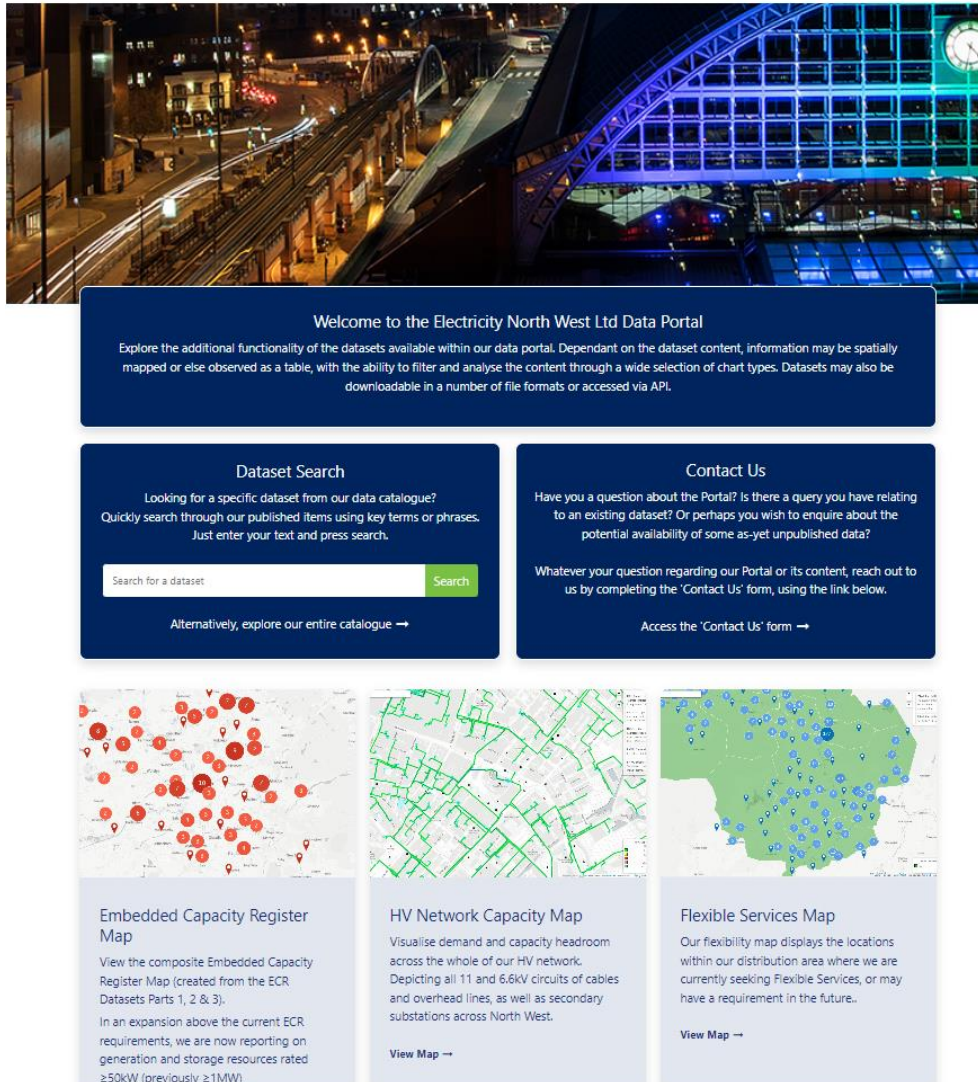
Welcome to the Electricity North West Ltd Data Portal

Explore the additional functionality of the datasets available within our data portal. Dependant on the dataset content, information may be spatially mapped or else observed as a table, with the ability to filter and analyse the content through a wide selection of chart types. Datasets may also be downloadable in a number of file formats or accessed via API.

Dataset Search

Looking for a specific dataset from our data catalogue? Quickly search through our published items using key terms or phrases. Just enter your text and press search.

Search for a dataset

Search

Alternatively, explore our entire catalogue →

Contact Us

Have you a question about the Portal? Is there a query you have relating to an existing dataset? Or perhaps you wish to enquire about the potential availability of some as-yet unpublished data?

Whatever your question regarding our Portal or its content, reach out to us by completing the 'Contact Us' form, using the link below.

Access the 'Contact Us' form →

Embedded Capacity Register Map

View the composite Embedded Capacity Register Map (created from the ECR Datasets Parts 1, 2 & 3).

In an expansion above the current ECR requirements, we are now reporting on generation and storage resources rated ≥50kW (previously ≥1MW)

HV Network Capacity Map

Visualise demand and capacity headroom across the whole of our HV network. Depicting all 11 and 6.6kV circuits of cables and overhead lines, as well as secondary substations across North West.

View Map →

Flexible Services Map

Our flexibility map displays the locations within our distribution area where we are currently seeking Flexible Services, or may have a requirement in the future..

View Map →